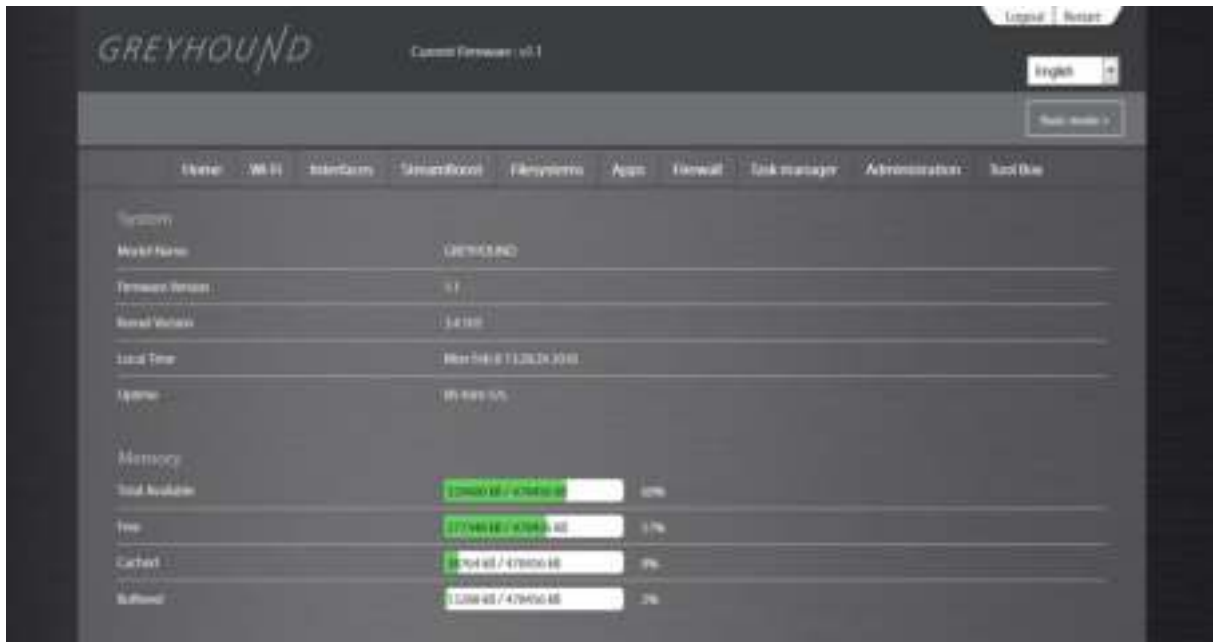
Logout | Restart

GREYHOUND

Current Firmware : v1.1

English

Basic mode »

Home Wi-Fi Interfaces StreamBoost Filesystems Apps Firewall Task manager Administration Tool Box

System

| Model Name | GREYHOUND |
|---|---|
| Firmware Version | 1.1 |
| Kernel Version | 3.4.103 |
| Local Time | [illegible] |
| Uptime | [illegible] |

Memory

| Total Available | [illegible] kB / 478456 kB | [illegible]% |
|---|---|---|
| Free | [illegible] kB / 478456 kB | 57% |
| Cached | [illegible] kB / 478456 kB | 0% |
| Buffered | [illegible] kB / 478456 kB | 2% |